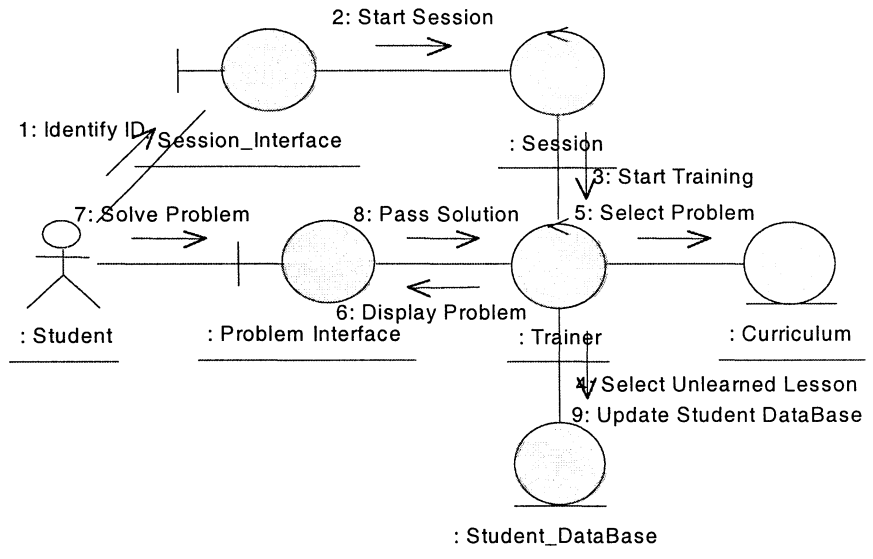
2: Start Session

1: Identify ID

: Session_Interface

: Session

3: Start Training

7: Solve Problem

8: Pass Solution

5: Select Problem

6: Display Problem

: Student

: Problem Interface

: Trainer

: Curriculum

4: Select Unlearned Lesson

9: Update Student DataBase

: Student_DataBase